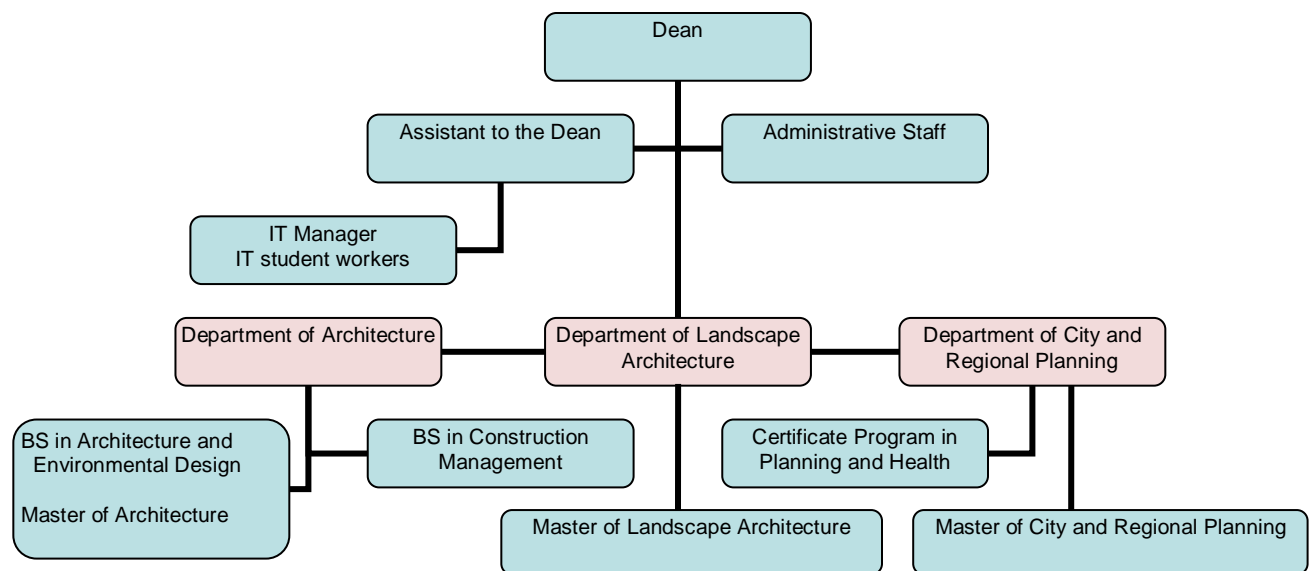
Dean

Assistant to the Dean

Administrative Staff

IT Manager
IT student workers

Department of Architecture

Department of Landscape Architecture

Department of City and Regional Planning

BS in Architecture and Environmental Design

Master of Architecture

BS in Construction Management

Certificate Program in Planning and Health

Master of Landscape Architecture

Master of City and Regional Planning